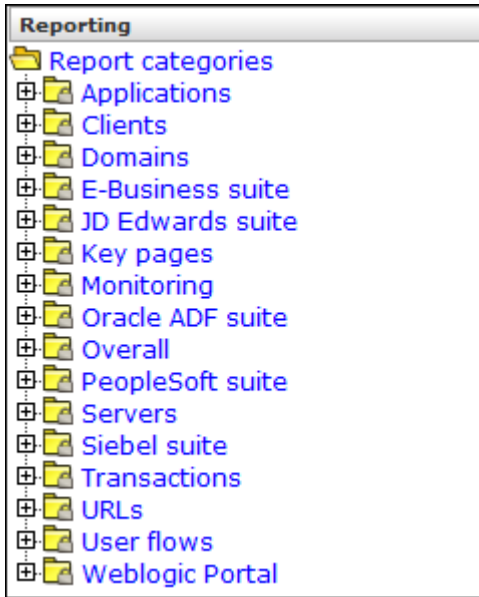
Reporting

Report categories
Applications
Clients
Domains
E-Business suite
JD Edwards suite
Key pages
Monitoring
Oracle ADF suite
Overall
PeopleSoft suite
Servers
Siebel suite
Transactions
URLs
User flows
Weblogic Portal